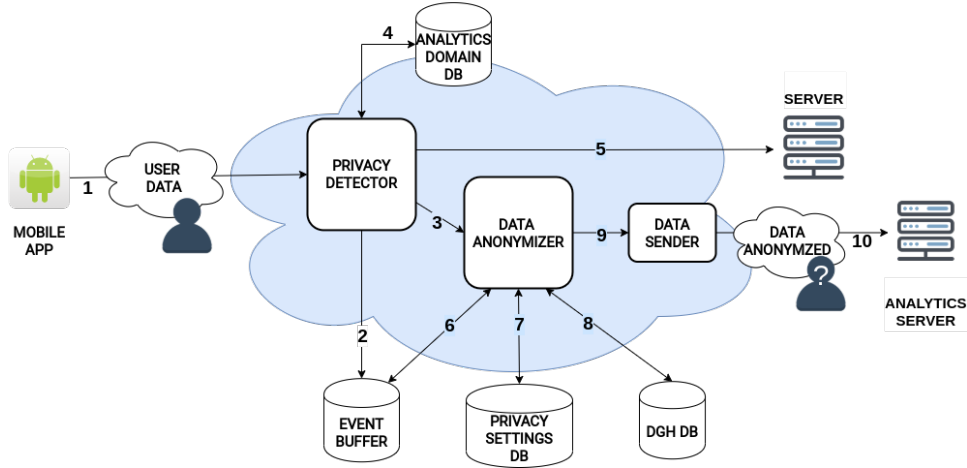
4
ANALYTICS DOMAIN DB

SERVER

MOBILE APP

1

USER DATA

PRIVACY DETECTOR

5

3

DATA ANONYMIZER

9

DATA SENDER

DATA ANONYMZED

?

10

ANALYTICS SERVER

2

6

7

8

EVENT BUFFER

PRIVACY SETTINGS DB

DGH DB